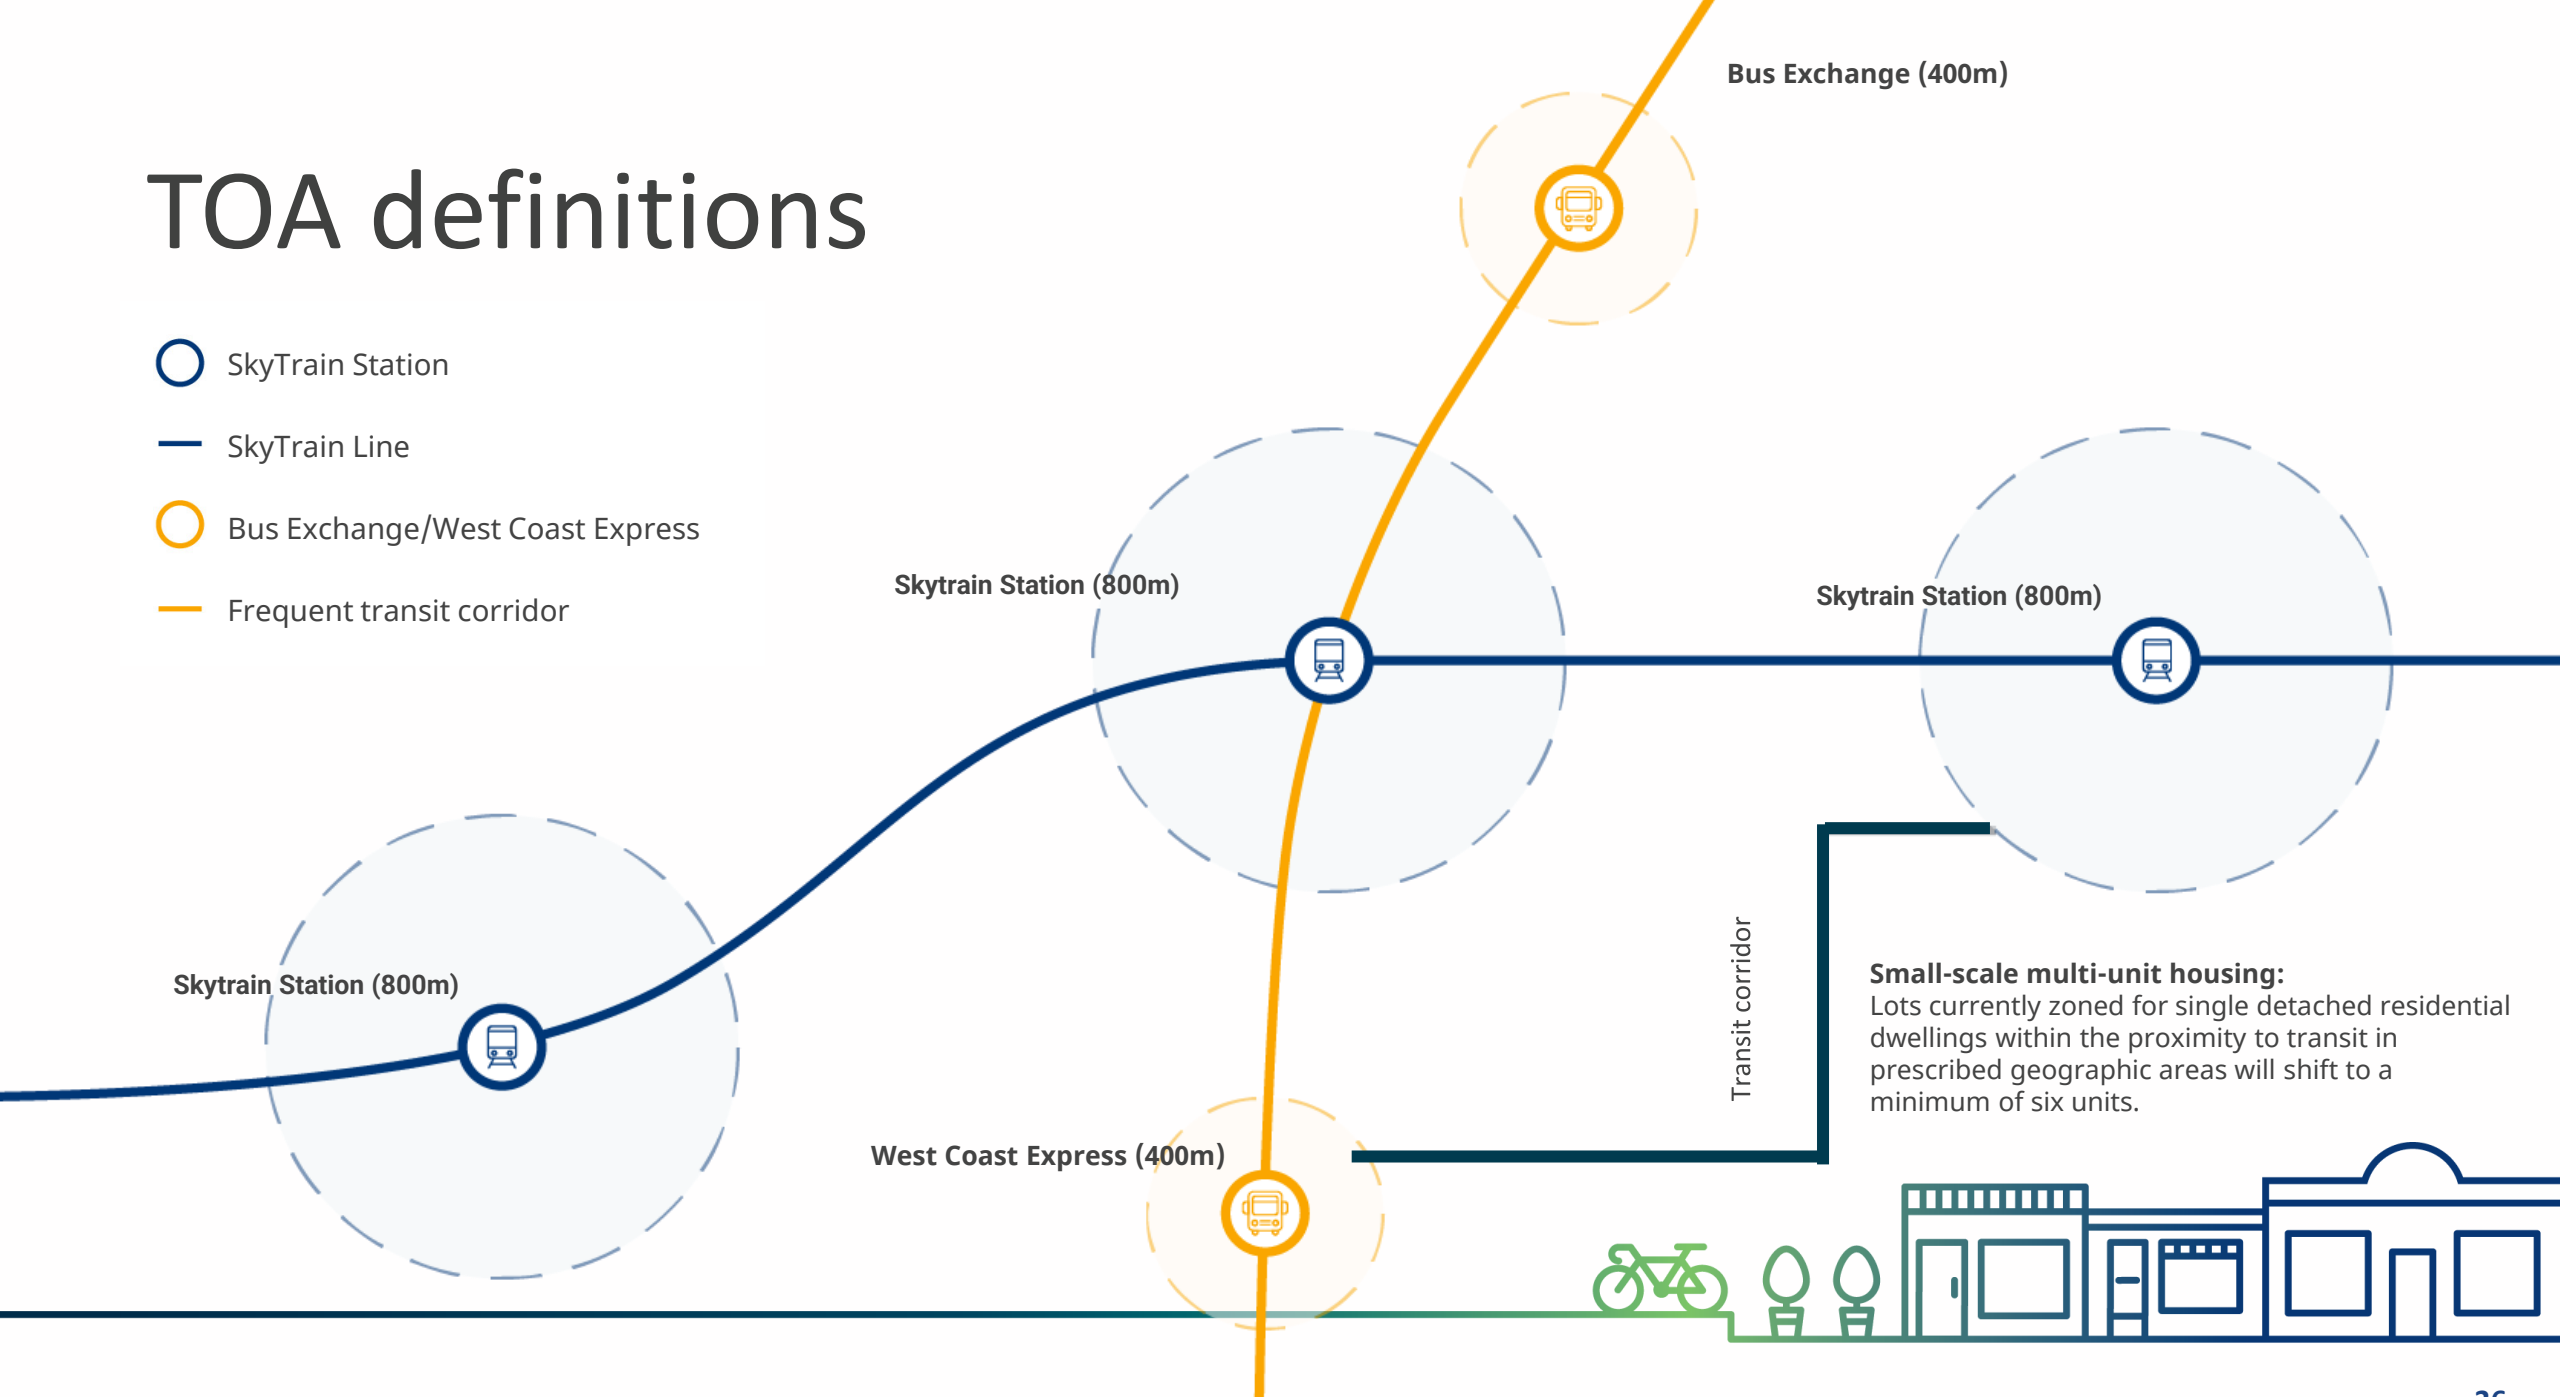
TOA definitions

SkyTrain Station

SkyTrain Line

Bus Exchange/West Coast Express

Frequent transit corridor

Bus Exchange (400m)

Skytrain Station (800m)

Skytrain Station (800m)

Skytrain Station (800m)

West Coast Express (400m)

Transit corridor

**Small-scale multi-unit housing:**
Lots currently zoned for single detached residential dwellings within the proximity to transit in prescribed geographic areas will shift to a minimum of six units.

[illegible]